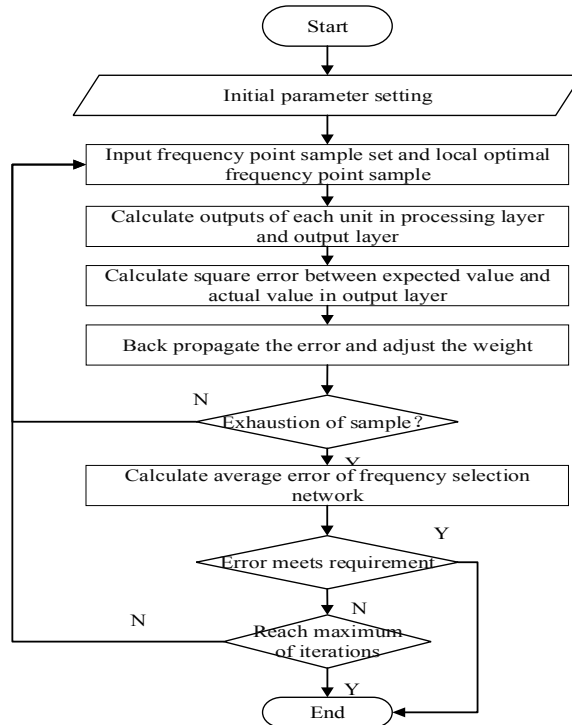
Start

Initial parameter setting

Input frequency point sample set and local optimal frequency point sample

Calculate outputs of each unit in processing layer and output layer

Calculate square error between expected value and actual value in output layer

Back propagate the error and adjust the weight

N

Exhaustion of sample?

Y

Calculate average error of frequency selection network

Y

Error meets requirement

N

N

Reach maximum of iterations

Y

End